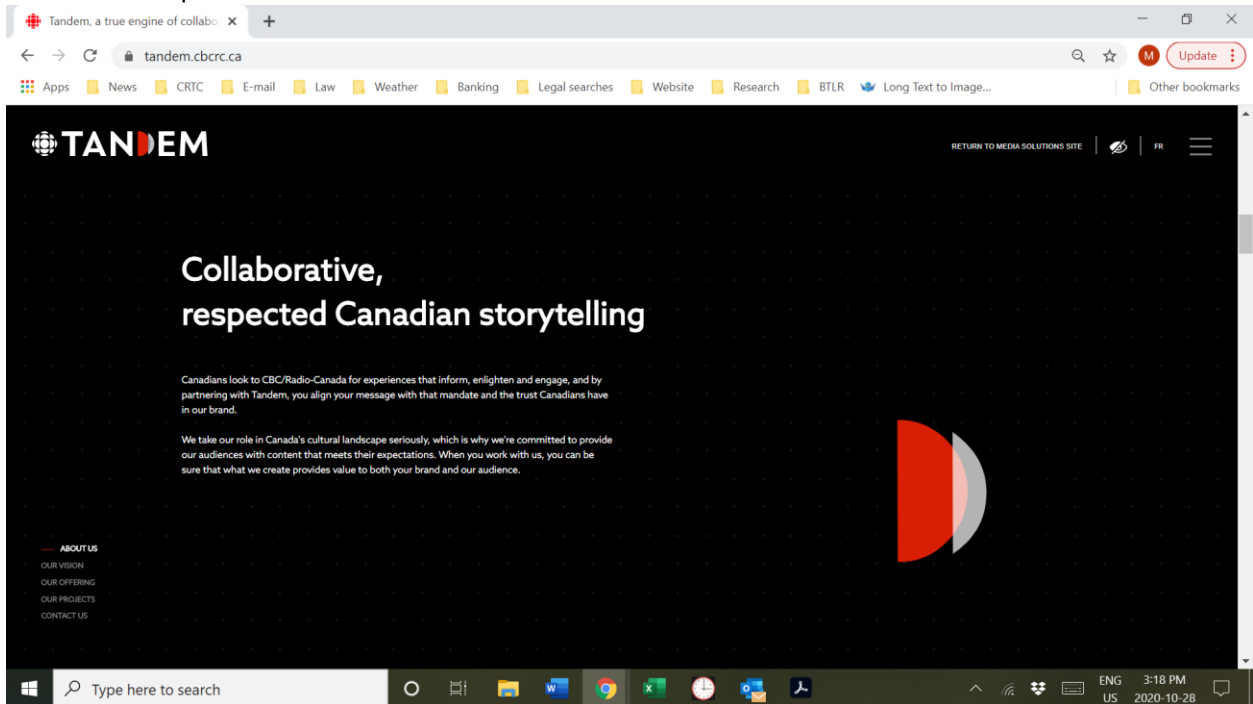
Tandem, a true engine of collabo ×
+

tandem.cbcrc.ca

Update

Apps News CRTC E-mail Law Weather Banking Legal searches Website Research BTLR Long Text to Image... Other bookmarks

TANDEM

RETURN TO MEDIA SOLUTIONS SITE FR

Collaborative, respected Canadian storytelling

Canadians look to CBC/Radio-Canada for experiences that inform, enlighten and engage, and by partnering with Tandem, you align your message with that mandate and the trust Canadians have in our brand.

We take our role in Canada's cultural landscape seriously, which is why we're committed to provide our audiences with content that meets their expectations. When you work with us, you can be sure that what we create provides value to both your brand and our audience.

ABOUT US
OUR VISION
OUR OFFERING
OUR PROJECTS
CONTACT US

Type here to search

ENG US 3:18 PM 2020-10-28